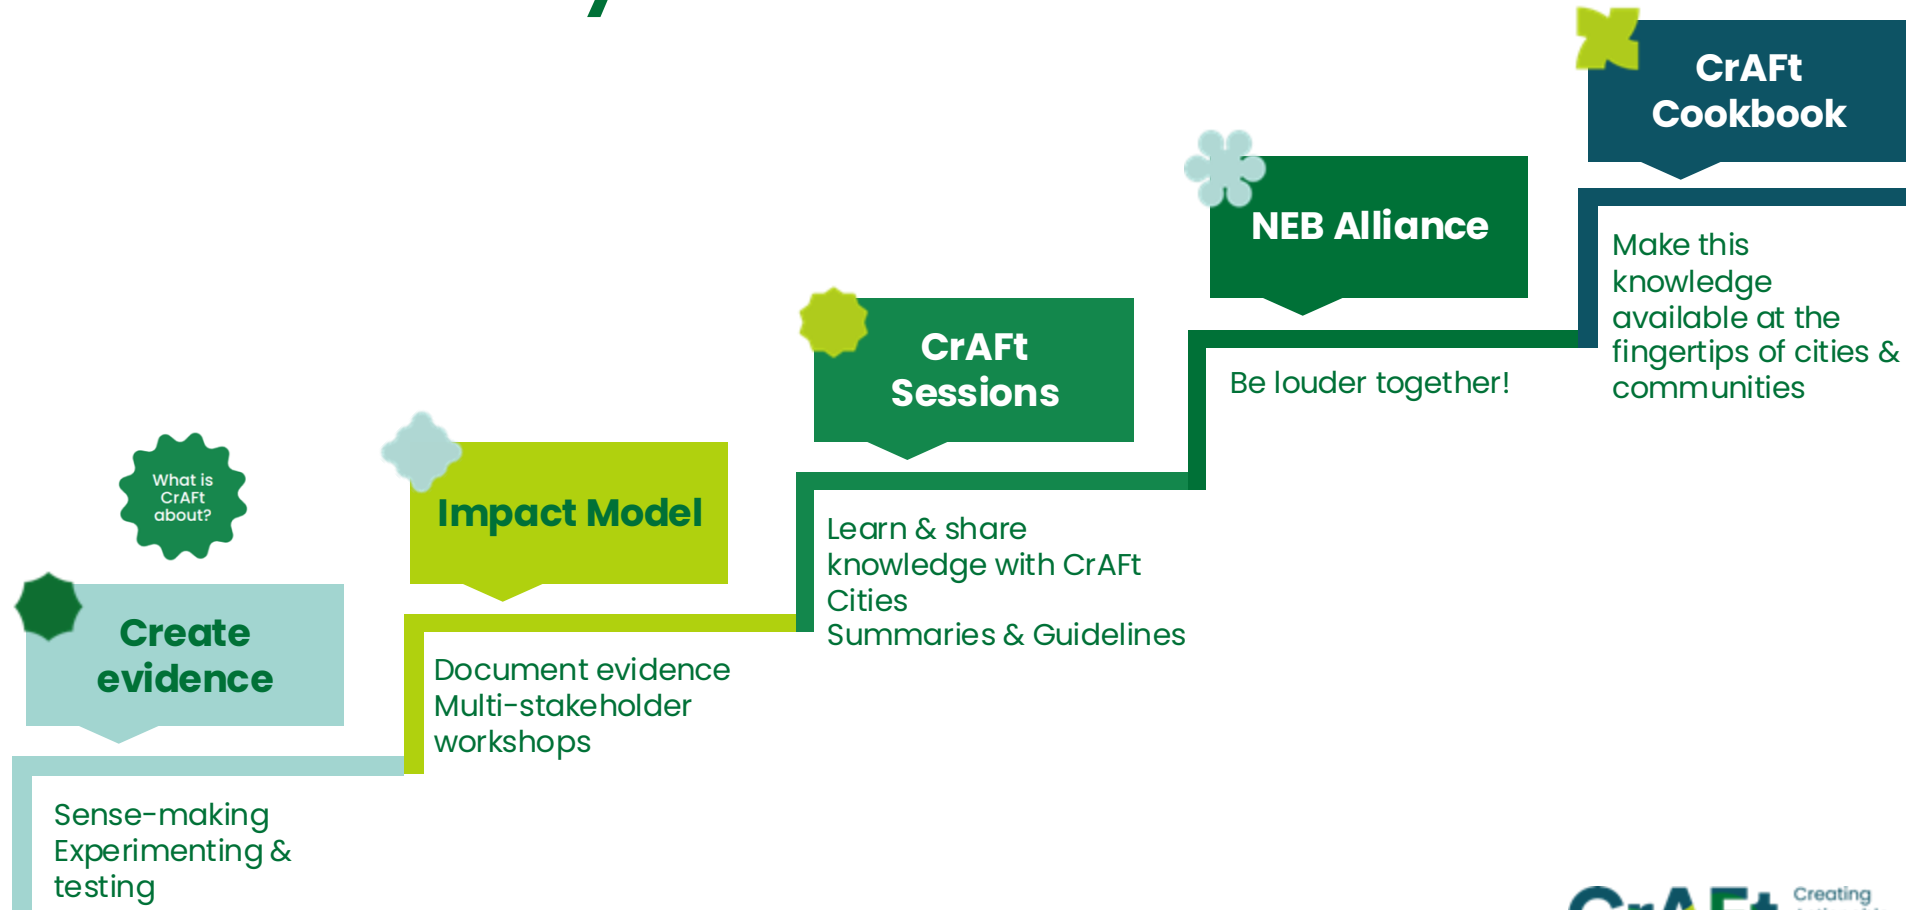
What is CrAFt about?

Create evidence

Sense-making
Experimenting & testing

Impact Model

Document evidence
Multi-stakeholder workshops

CrAFt Sessions

Learn & share knowledge with CrAFt Cities
Summaries & Guidelines

NEB Alliance

Be louder together!

CrAFt Cookbook

Make this knowledge available at the fingertips of cities & communities

Creating
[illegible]